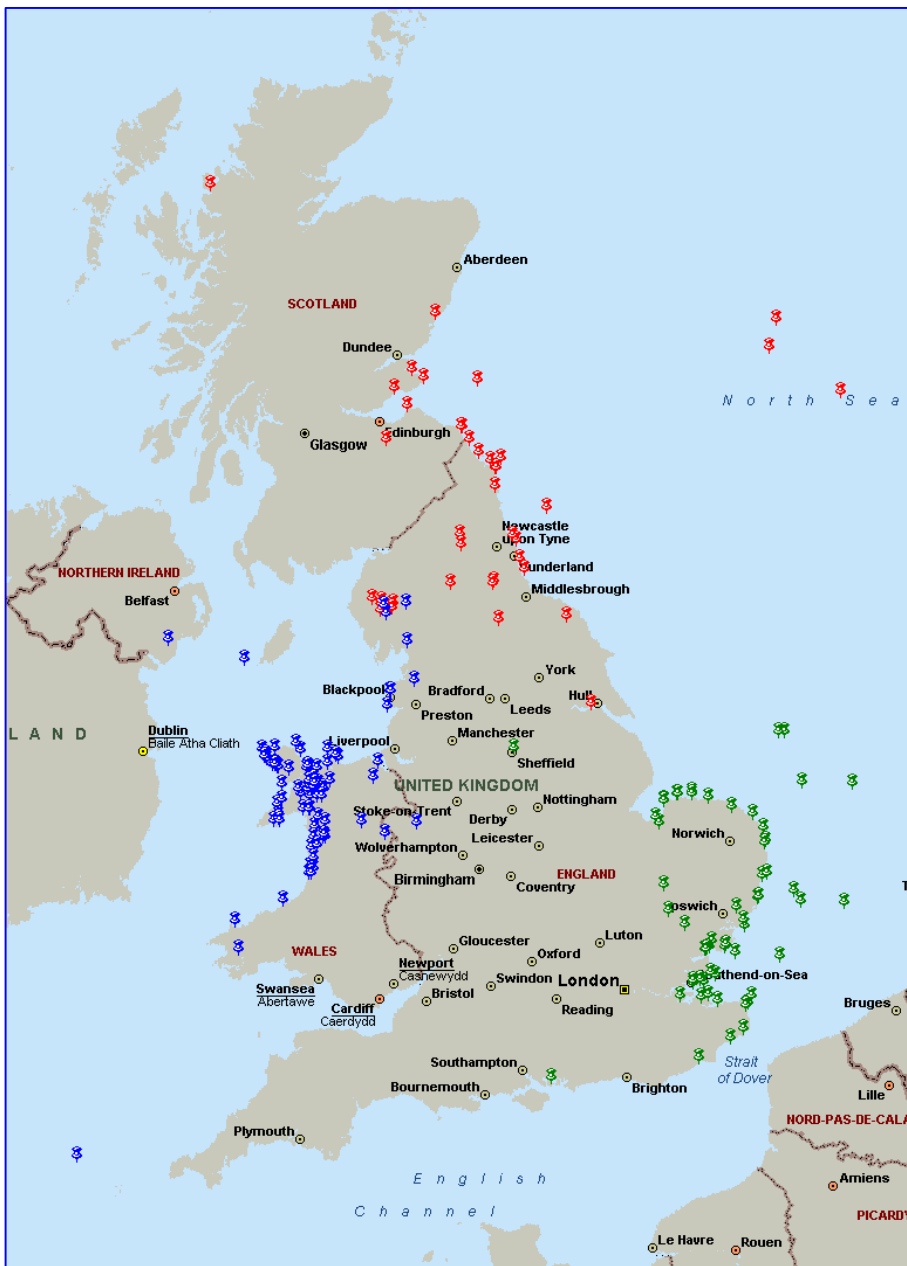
Aberdeen
SCOTLAND
Dundee
North Sea
Glasgow
Edinburgh
Newcastle upon Tyne
Sunderland
NORTHERN IRELAND
Middlesbrough
Belfast
York
Blackpool
Bradford
Hull
Preston
Leeds
LAND
Dublin
Baile Átha Cliath
Manchester
Liverpool
Sheffield
UNITED KINGDOM
Nottingham
Stoke-on-Trent
Derby
Norwich
Leicester
Wolverhampton
ENGLAND
Birmingham
Coventry
Ipswich
WALES
Gloucester
Luton
Oxford
Newport
Casnewydd
Swansea
Abertawe
Swindon
London
Southend-on-Sea
Bristol
Bruges
Cardiff
Caerdydd
Reading
Southampton
Strait of Dover
Brighton
Bournemouth
Lille
NORD-PAS-DE-CALA
Plymouth
Amiens
English
Channel
PICARD
Le Havre
Rouen